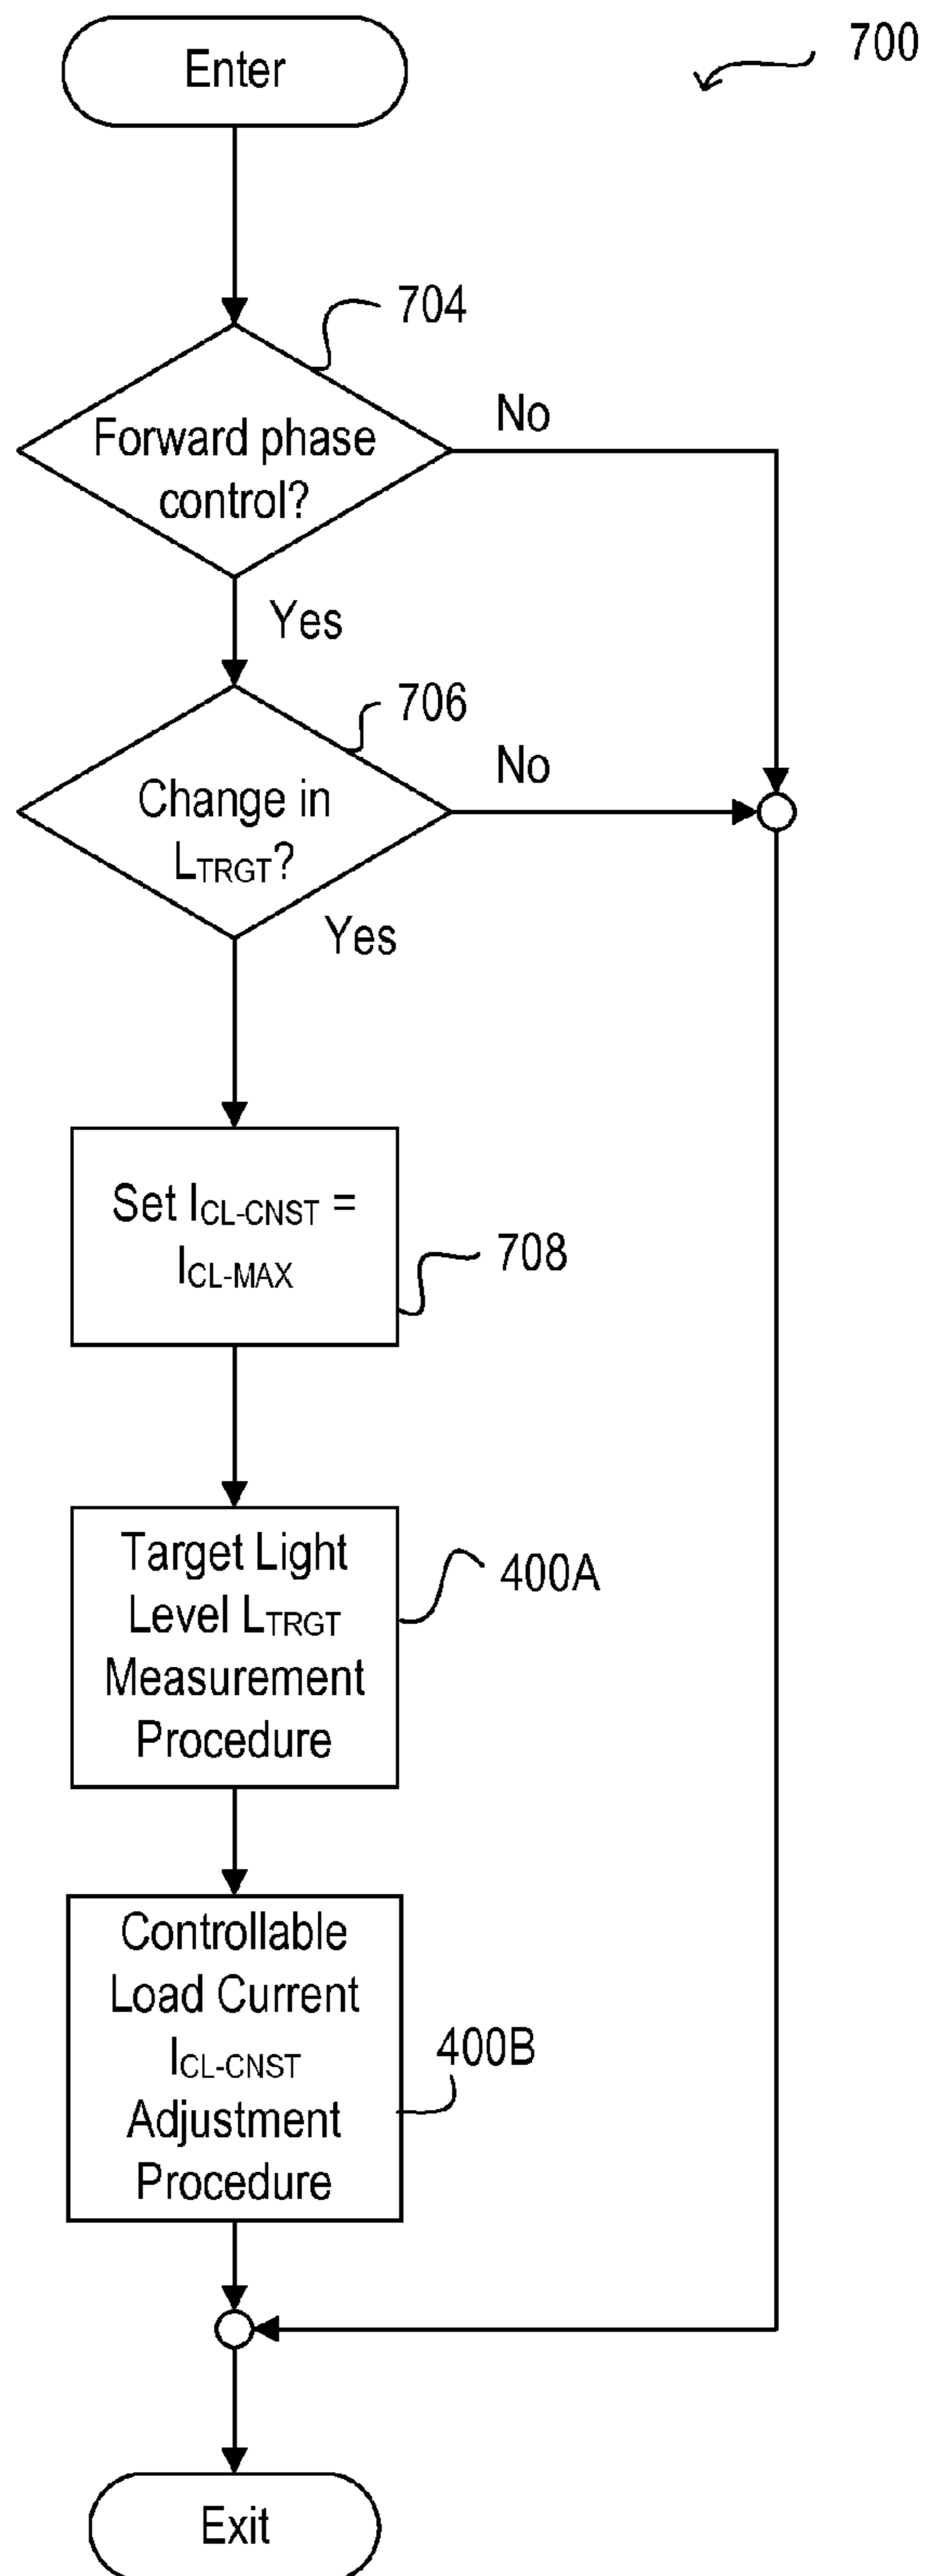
700

Enter

704

Forward phase control?

No

Yes

706

Change in $L_{TRGT}$?

No

Yes

Set $I_{CL-CNST}$ = $I_{CL-MAX}$

708

Target Light Level $L_{TRGT}$ Measurement Procedure

400A

Controllable Load Current $I_{CL-CNST}$ Adjustment Procedure

400B

Exit